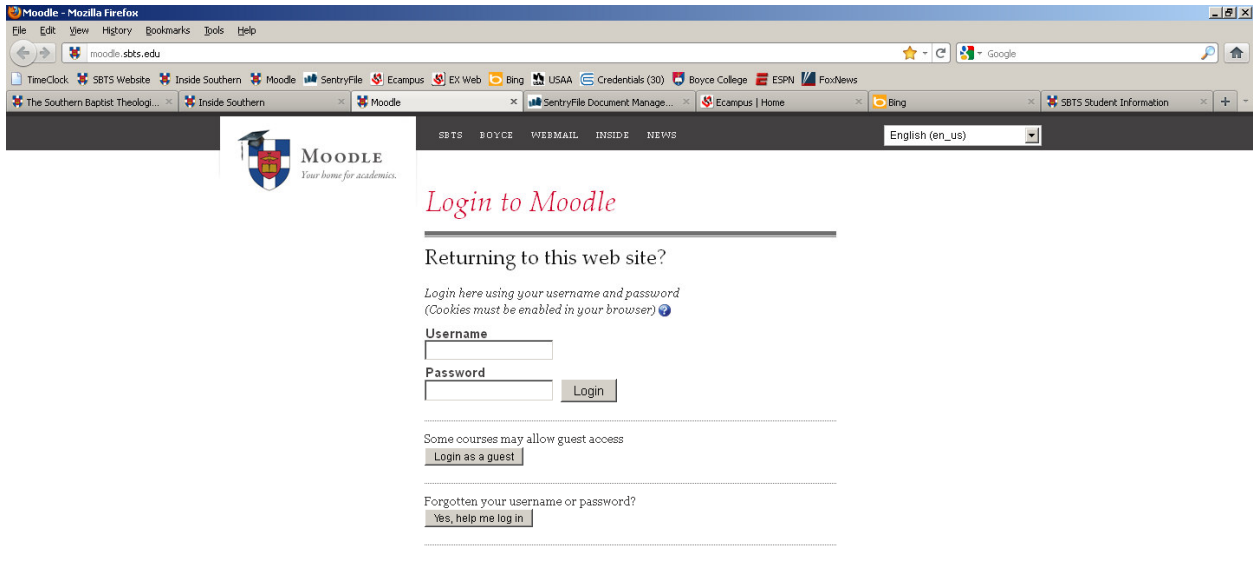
Moodle - Mozilla Firefox

File Edit View History Bookmarks Tools Help

moodle.sbts.edu

Google

TimeClock SBTS Website Inside Southern Moodle SentryFile Ecampus EX Web Bing USAA Credentials (30) Boyce College ESPN FoxNews

The Southern Baptist Theologi... Inside Southern Moodle SentryFile Document Manage... Ecampus | Home Bing SBTS Student Information +

MOODLE
Your home for academics.

SBTS BOYCE WEBMAIL INSIDE NEWS

English (en_us)

Login to Moodle

Returning to this web site?

Login here using your username and password
(Cookies must be enabled in your browser)

Username

Password

Login

Some courses may allow guest access

Login as a guest

Forgotten your username or password?

Yes, help me log in